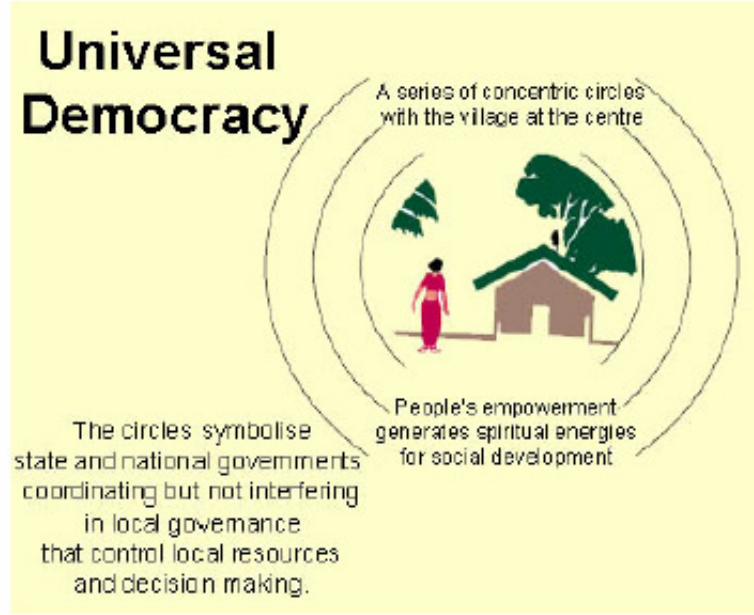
Universal Democracy

A series of concentric circles with the village at the centre

People's empowerment generates spiritual energies for social development

The circles symbolise state and national governments coordinating but not interfering in local governance that control local resources and decision making.